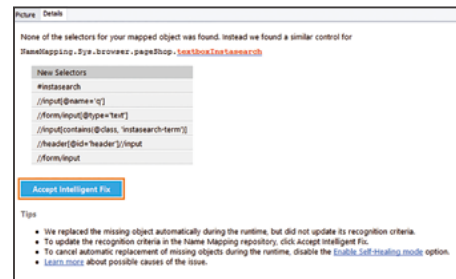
Picture Details

None of the selectors for your mapped object was found. Instead we found a similar control for

NameMapping.Sys.browser.pageShop.textboxInstasearch

| New Selectors |
|---|
| #instasearch |
| //input[@name='q'] |
| //form/input[@type='text'] |
| //input[contains(@class, 'instasearch-term')] |
| //header[@id='header']//input |
| //form/input |

Accept Intelligent Fix

Tips

- We replaced the missing object automatically during the runtime, but did not update its recognition criteria.
- To update the recognition criteria in the Name Mapping repository, click Accept Intelligent Fix.
- To cancel automatic replacement of missing objects during the runtime, disable the Enable Self-Healing mode option.
- Learn more about possible causes of the issue.